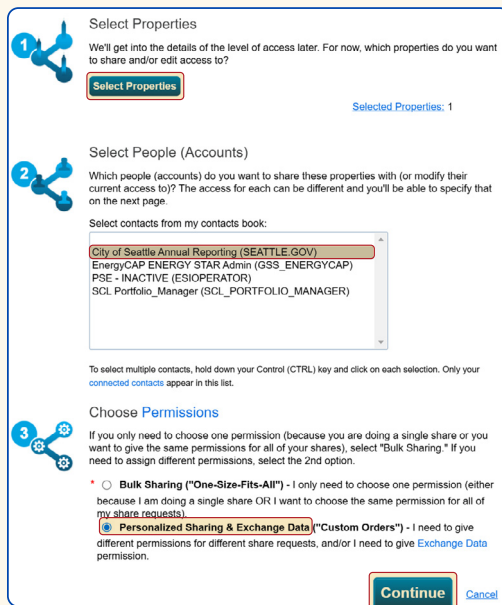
1

Select Properties

We'll get into the details of the level of access later. For now, which properties do you want to share and/or edit access to?

Select Properties

Selected Properties: 1

2

Select People (Accounts)

Which people (accounts) do you want to share these properties with (or modify their current access to)? The access for each can be different and you'll be able to specify that on the next page.

Select contacts from my contacts book:

City of Seattle Annual Reporting (SEATTLE.GOV)
EnergyCAP ENERGY STAR Admin (GSS_ENERGYCAP)
PSE - INACTIVE (ESIOPERATOR)
SCL Portfolio_Manager (SCL_PORTFOLIO_MANAGER)

To select multiple contacts, hold down your Control (CTRL) key and click on each selection. Only your connected contacts appear in this list.

3

Choose Permissions

If you only need to choose one permission (because you are doing a single share or you want to give the same permissions for all of your shares), select "Bulk Sharing." If you need to assign different permissions, select the 2nd option.

* Bulk Sharing ("One-Size-Fits-All") - I only need to choose one permission (either because I am doing a single share OR I want to choose the same permission for all of my share requests).

Personalized Sharing & Exchange Data ("Custom Orders") - I need to give different permissions for different share requests, and/or I need to give Exchange Data permission.

Continue Cancel